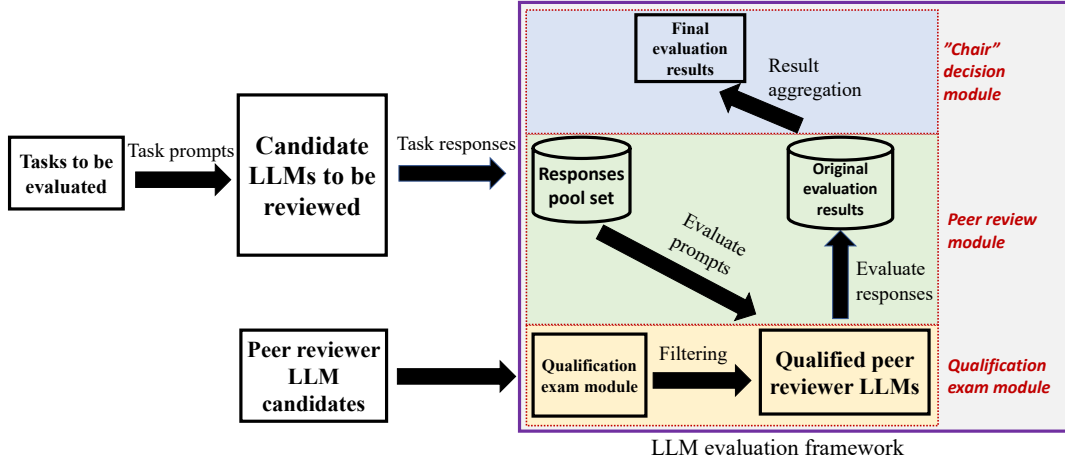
Tasks to be evaluated

Task prompts

Candidate LLMs to be reviewed

Task responses

Final evaluation results

Result aggregation

”Chair” decision module

Responses pool set

Original evaluation results

Evaluate prompts

Evaluate responses

Peer review module

Peer reviewer LLM candidates

Qualification exam module

Filtering

Qualified peer reviewer LLMs

Qualification exam module

LLM evaluation framework